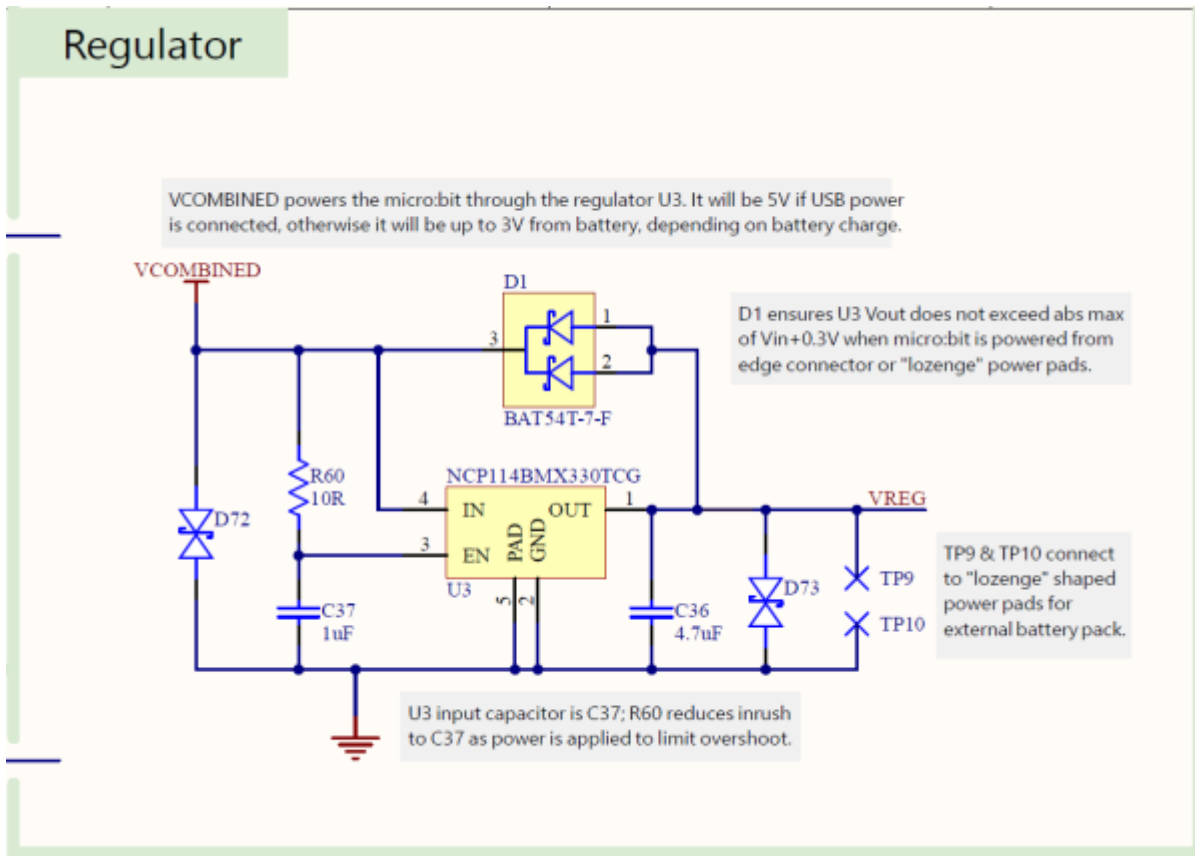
Regulator

VCOMBINED powers the micro:bit through the regulator U3. It will be 5V if USB power is connected, otherwise it will be up to 3V from battery, depending on battery charge.

VCOMBINED

D1

3

1

2

BAT54T-7-F

D1 ensures U3 Vout does not exceed abs max of Vin+0.3V when micro:bit is powered from edge connector or "lozenge" power pads.

R60
10R

NCP114BMX330TCG

4

IN

OUT

1

VREG

D72

3

EN

PAD

GND

U3

5

2

C37
1uF

C36
4.7uF

D73

TP9

TP10

TP9 & TP10 connect to "lozenge" shaped power pads for external battery pack.

U3 input capacitor is C37; R60 reduces inrush to C37 as power is applied to limit overshoot.